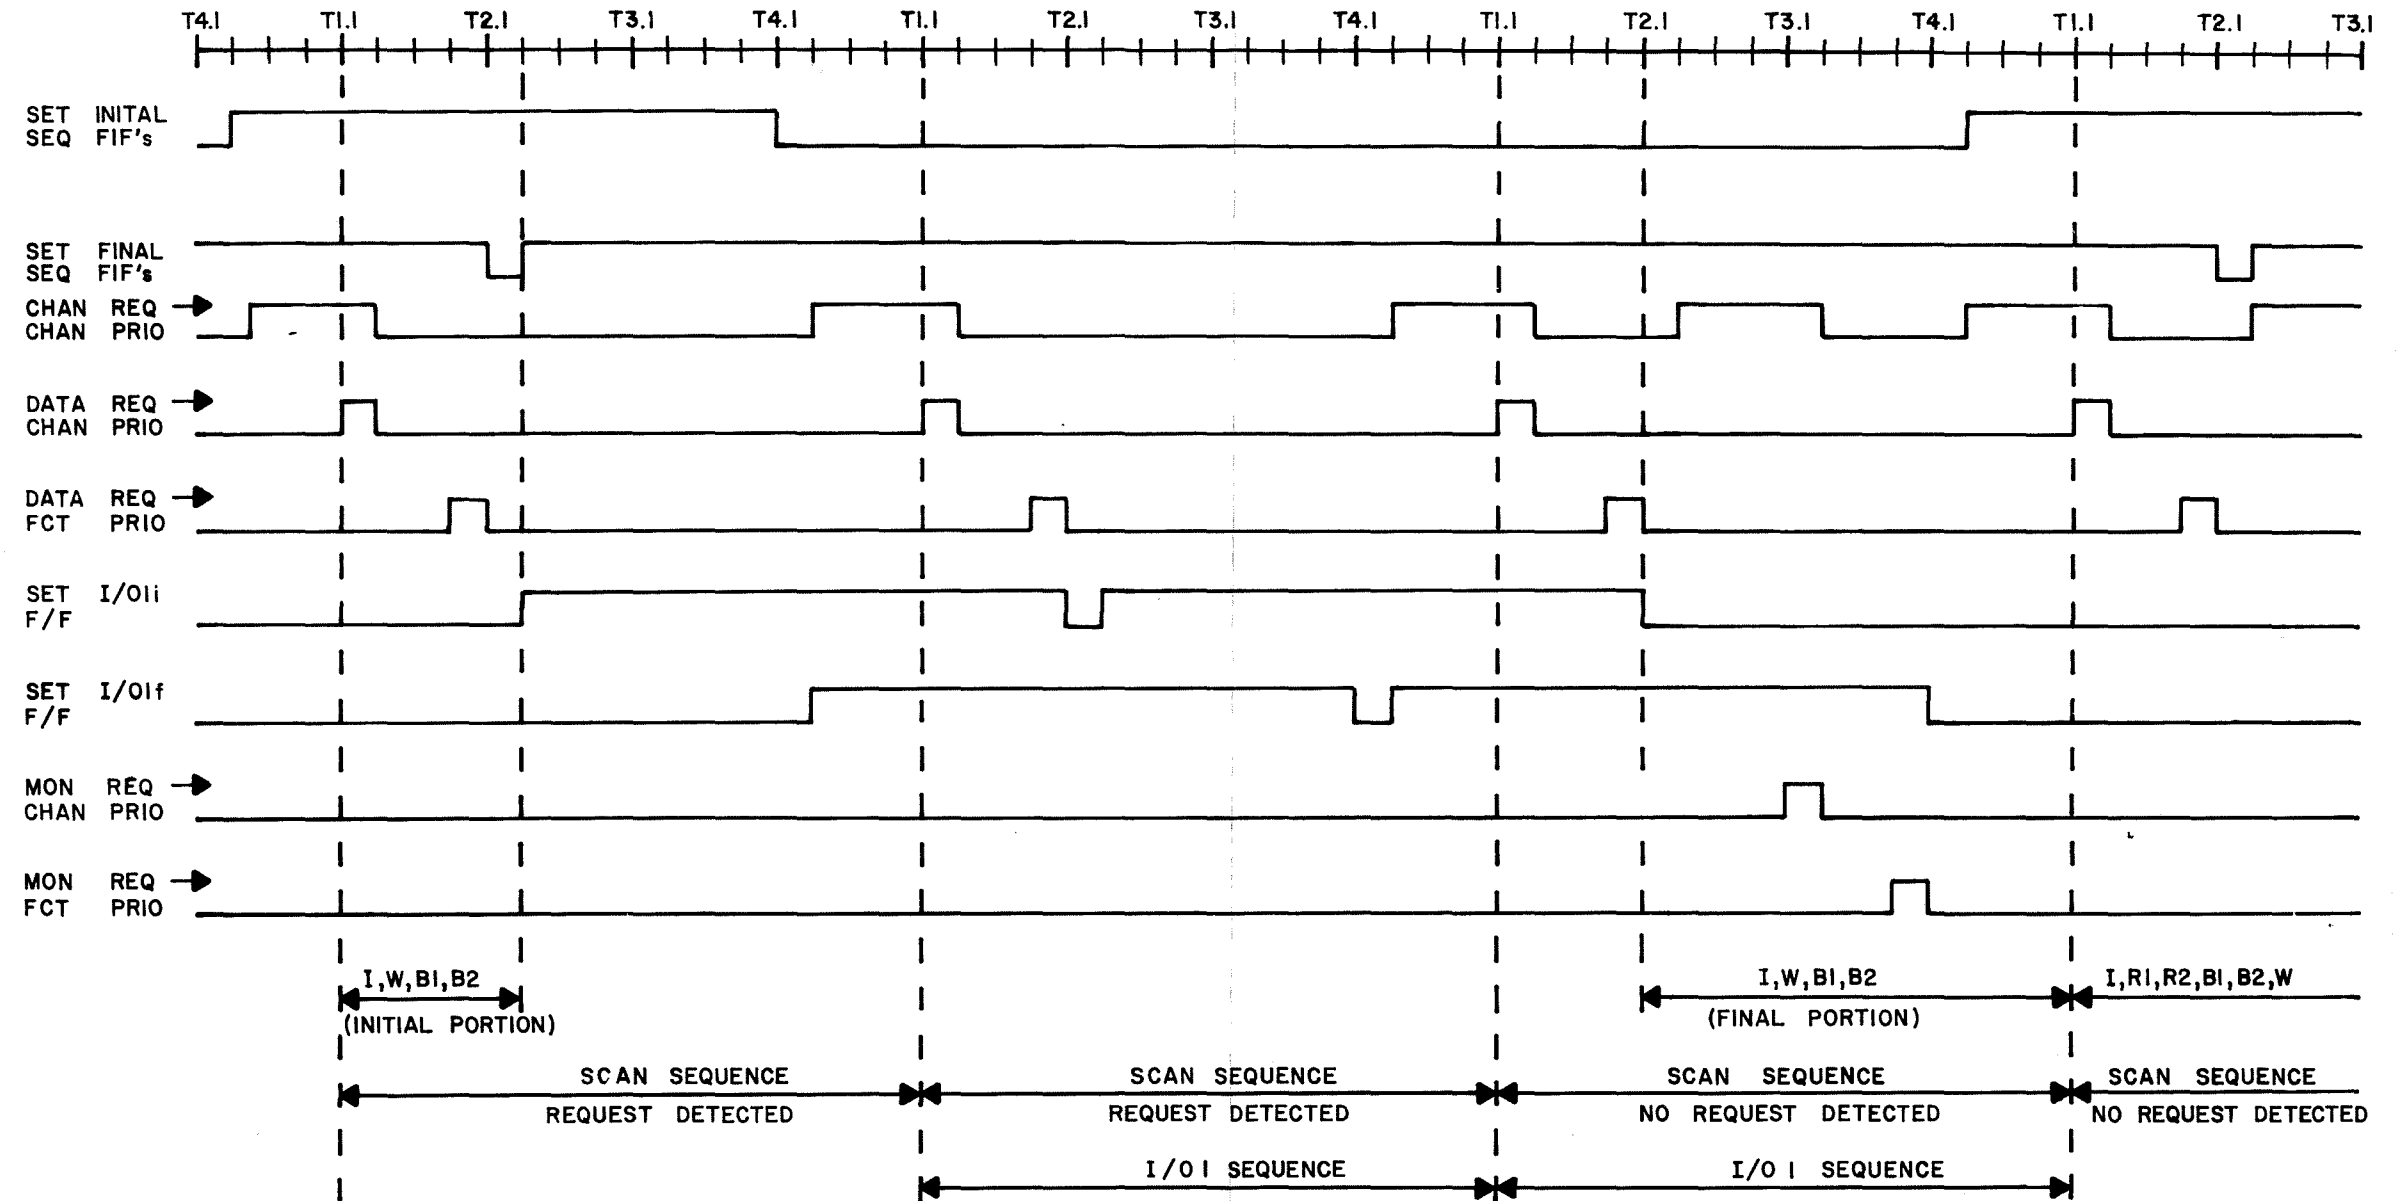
T4.1 T1.1 T2.1 T3.1 T4.1 T1.1 T2.1 T3.1 T4.1 T1.1 T2.1 T3.1 T4.1 T1.1 T2.1 T3.1

SET INITAL SEQ FIF's

SET FINAL SEQ FIF's

CHAN REQ → CHAN PRIO

DATA REQ → CHAN PRIO

DATA REQ → FCT PRIO

SET I/O1i F/F

SET I/O1f F/F

MON REQ → CHAN PRIO

MON REQ → FCT PRIO

I,W,B1,B2
(INITIAL PORTION)

I,W,B1,B2
(FINAL PORTION)

I,R1,R2,B1,B2,W

SCAN SEQUENCE
REQUEST DETECTED

SCAN SEQUENCE
REQUEST DETECTED

SCAN SEQUENCE
NO REQUEST DETECTED

SCAN SEQUENCE
NO REQUEST DETECTED

I/O I SEQUENCE

I/O I SEQUENCE